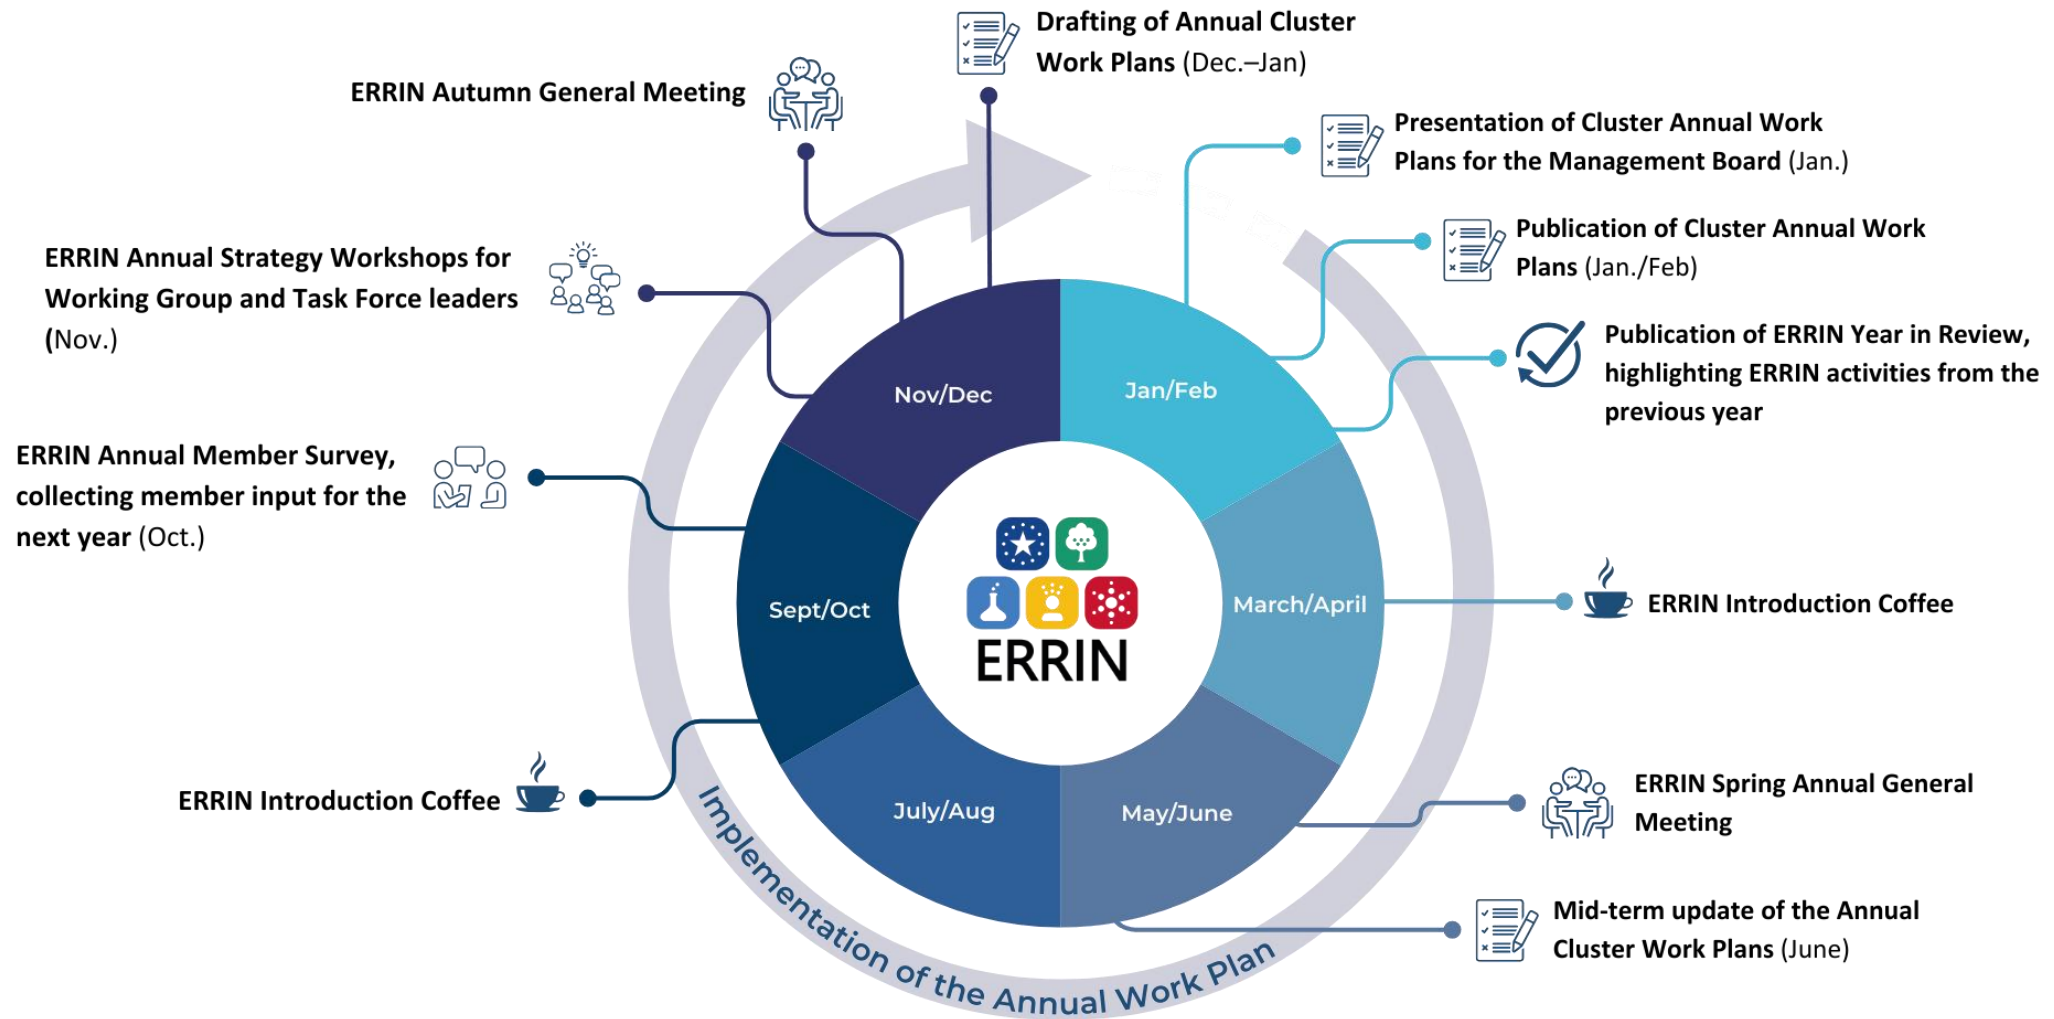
Drafting of Annual Cluster Work Plans (Dec.–Jan)

ERRIN Autumn General Meeting

Presentation of Cluster Annual Work Plans for the Management Board (Jan.)

Publication of Cluster Annual Work Plans (Jan./Feb)

ERRIN Annual Strategy Workshops for Working Group and Task Force leaders (Nov.)

Publication of ERRIN Year in Review, highlighting ERRIN activities from the previous year

ERRIN Annual Member Survey, collecting member input for the next year (Oct.)

Nov/Dec

Jan/Feb

Sept/Oct

ERRIN

March/April

ERRIN Introduction Coffee

July/Aug

May/June

ERRIN Introduction Coffee

ERRIN Spring Annual General Meeting

Mid-term update of the Annual Cluster Work Plans (June)

Implementation of the Annual Work Plan